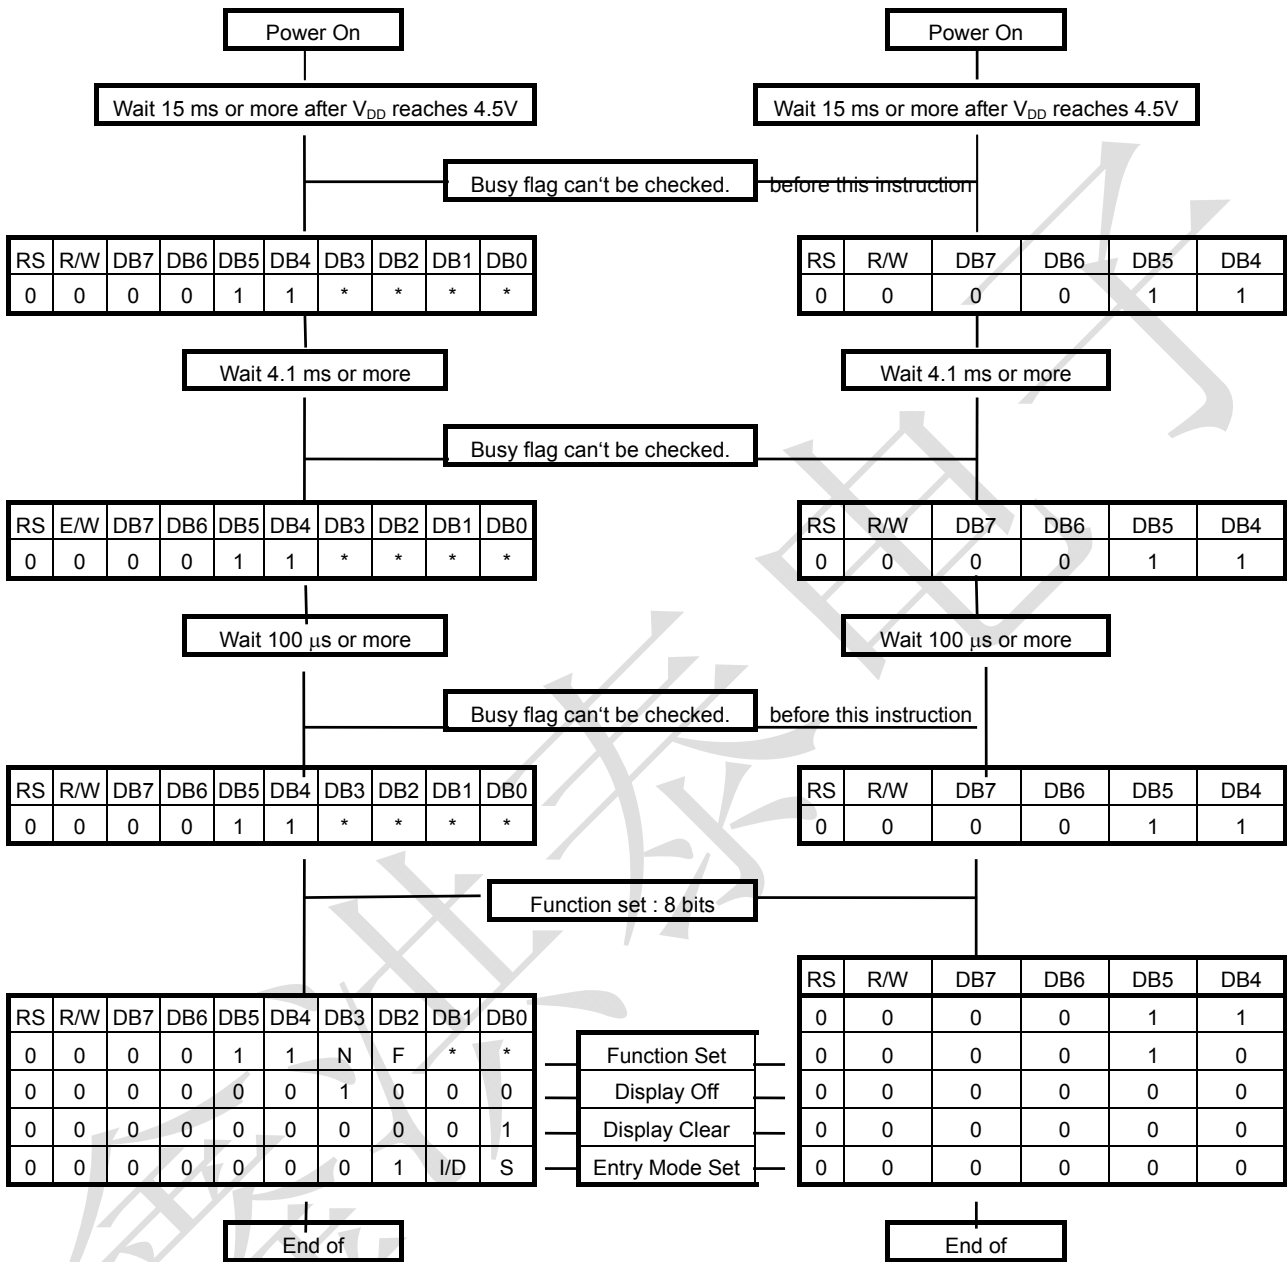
Power On

Wait 15 ms or more after $V_{DD}$ reaches 4.5V

Power On

Wait 15 ms or more after $V_{DD}$ reaches 4.5V

Busy flag can't be checked. before this instruction

| RS | R/W | DB7 | DB6 | DB5 | DB4 | DB3 | DB2 | DB1 | DB0 |
|---|---|---|---|---|---|---|---|---|---|
| 0 | 0 | 0 | 0 | 1 | 1 | * | * | * | * |

| RS | R/W | DB7 | DB6 | DB5 | DB4 |
|---|---|---|---|---|---|
| 0 | 0 | 0 | 0 | 1 | 1 |

Wait 4.1 ms or more

Wait 4.1 ms or more

Busy flag can't be checked.

| RS | E/W | DB7 | DB6 | DB5 | DB4 | DB3 | DB2 | DB1 | DB0 |
|---|---|---|---|---|---|---|---|---|---|
| 0 | 0 | 0 | 0 | 1 | 1 | * | * | * | * |

| RS | R/W | DB7 | DB6 | DB5 | DB4 |
|---|---|---|---|---|---|
| 0 | 0 | 0 | 0 | 1 | 1 |

Wait 100 μs or more

Wait 100 μs or more

Busy flag can't be checked. before this instruction

| RS | R/W | DB7 | DB6 | DB5 | DB4 | DB3 | DB2 | DB1 | DB0 |
|---|---|---|---|---|---|---|---|---|---|
| 0 | 0 | 0 | 0 | 1 | 1 | * | * | * | * |

| RS | R/W | DB7 | DB6 | DB5 | DB4 |
|---|---|---|---|---|---|
| 0 | 0 | 0 | 0 | 1 | 1 |

Function set : 8 bits

| RS | R/W | DB7 | DB6 | DB5 | DB4 | DB3 | DB2 | DB1 | DB0 |
|---|---|---|---|---|---|---|---|---|---|
| 0 | 0 | 0 | 0 | 1 | 1 | N | F | * | * |
| 0 | 0 | 0 | 0 | 0 | 0 | 1 | 0 | 0 | 0 |
| 0 | 0 | 0 | 0 | 0 | 0 | 0 | 0 | 0 | 1 |
| 0 | 0 | 0 | 0 | 0 | 0 | 0 | 1 | I/D | S |

Function Set
Display Off
Display Clear
Entry Mode Set

| RS | R/W | DB7 | DB6 | DB5 | DB4 |
|---|---|---|---|---|---|
| 0 | 0 | 0 | 0 | 1 | 1 |
| 0 | 0 | 0 | 0 | 1 | 0 |
| 0 | 0 | 0 | 0 | 0 | 0 |
| 0 | 0 | 0 | 0 | 0 | 0 |
| 0 | 0 | 0 | 0 | 0 | 0 |

End of

End of